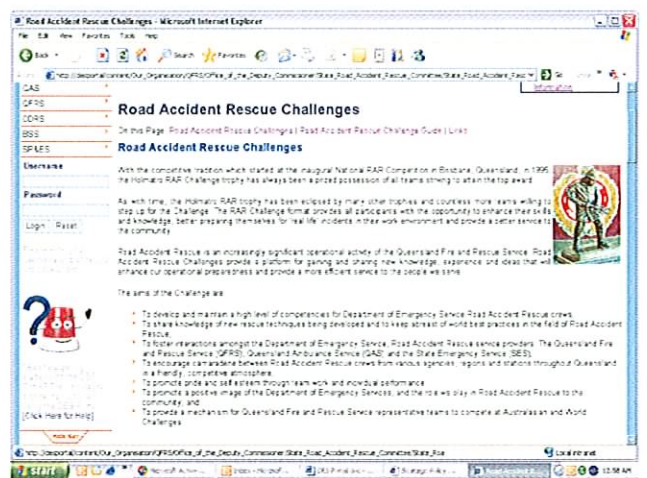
Road Accident Rescue Challenges - Microsoft Internet Explorer

File Edit View Favorites Tools Help

Back Search Favorites

http://deoportal/content/Our_Organisation/QFRS/Office_of_the_Deputy_Commissioner/State_Road_Accident_Rescue_Committee/State_Road_Accident_Rescu

Go

Information

CAS

QFRS

CDRS

BSS

SPMS

Username

Password

Login Reset

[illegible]

[Click Here for Help]

Road Accident Rescue Challenges

On this Page: Road Accident Rescue Challenges | Road Accident Rescue Challenge Guide | Links

Road Accident Rescue Challenges

With the competitive tradition which started at the inaugural National RAR Competition in Brisbane, Queensland, in 1995, the Holmatro RAR Challenge trophy has always been a prized possession of all teams striving to attain the top award.

As with time, the Holmatro RAR trophy has been eclipsed by many other trophies and countless more teams willing to step up for the Challenge. The RAR Challenge format provides all participants with the opportunity to enhance their skills and knowledge, better preparing themselves for 'real life' incidents in their work environment and provide a better service to the community.

Road Accident Rescue is an increasingly significant operational activity of the Queensland Fire and Rescue Service. Road Accident Rescue Challenges provide a platform for gaining and sharing new knowledge, experience, and ideas that will enhance our operational preparedness and provide a more efficient service to the people we serve.

The aims of the Challenge are:

To develop and maintain a high level of competencies for Department of Emergency Service Road Accident Rescue crews.

To share knowledge of new rescue techniques being developed and to keep abreast of world best practices in the field of Road Accident Rescue.

To foster interactions amongst the Department of Emergency Service, Road Accident Rescue service providers. The Queensland Fire and Rescue Service (QFRS), Queensland Ambulance Service (QAS) and the State Emergency Service (SES).

To encourage camaraderie between Road Accident Rescue crews from various agencies, regions and stations throughout Queensland in a friendly, competitive atmosphere.

To promote pride and self esteem through team work and individual performance.

To promote a positive image of the Department of Emergency Services, and the role we play in Road Accident Rescue to the community, and

To provide a mechanism for Queensland Fire and Rescue Service representative teams to compete at Australian and World Challenges.

http://deoportal/content/Our_Organisation/QFRS/Office_of_the_Deputy_Commissioner/State_Road_Accident_Rescue_Committee/State_Roa

Local intranet

start

Microsoft Active...

Inbox - Microsoft...

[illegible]

Strategic Policy...

Road Accident R...

12:58 AM